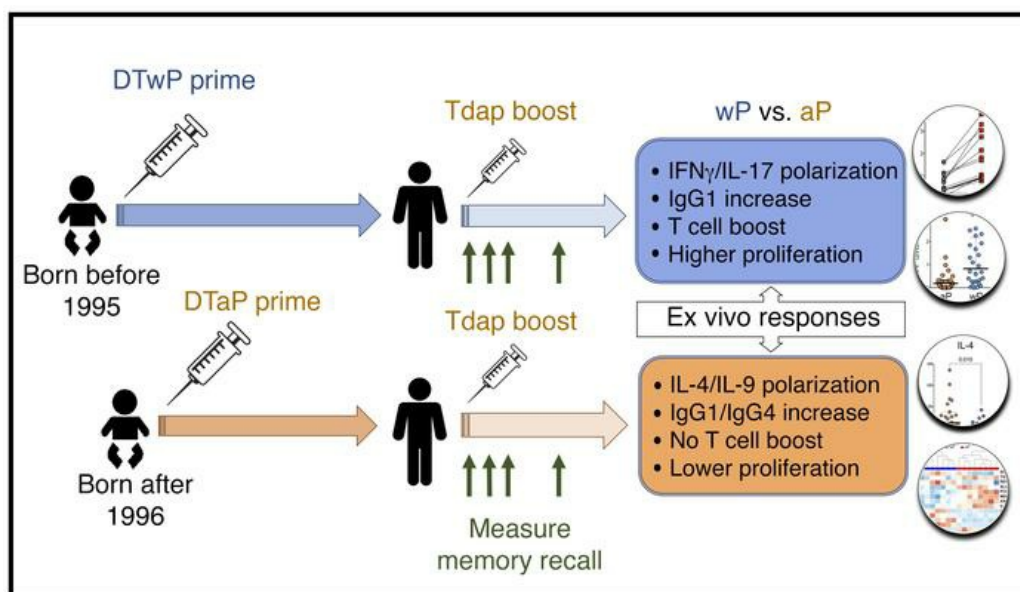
DTwP prime

Born before 1995

Tdap boost

wP vs. aP

• IFNγ/IL-17 polarization
• IgG1 increase
• T cell boost
• Higher proliferation

Ex vivo responses

DTaP prime

Born after 1996

Tdap boost

• IL-4/IL-9 polarization
• IgG1/IgG4 increase
• No T cell boost
• Lower proliferation

Measure memory recall

IL-4

aP

wP